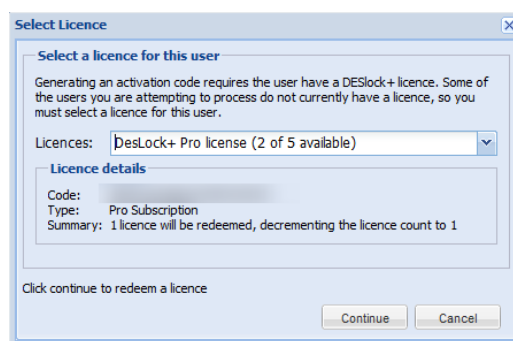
Select Licence

Select a licence for this user

Generating an activation code requires the user have a DESlock+ licence. Some of the users you are attempting to process do not currently have a licence, so you must select a licence for this user.

Licences: DesLock+ Pro license (2 of 5 available)

Licence details

Code: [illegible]
Type: Pro Subscription
Summary: 1 licence will be redeemed, decrementing the licence count to 1

Click continue to redeem a licence

Continue Cancel